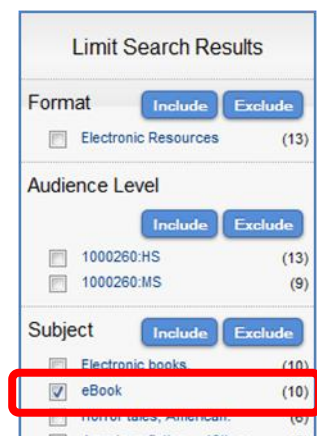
Limit Search Results

Format Include Exclude

Electronic Resources (13)

Audience Level

Include Exclude

1000260:HS (13)

1000260:MS (9)

Subject Include Exclude

Electronic books (10)

eBook (10)

Horror tales, American. (8)

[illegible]